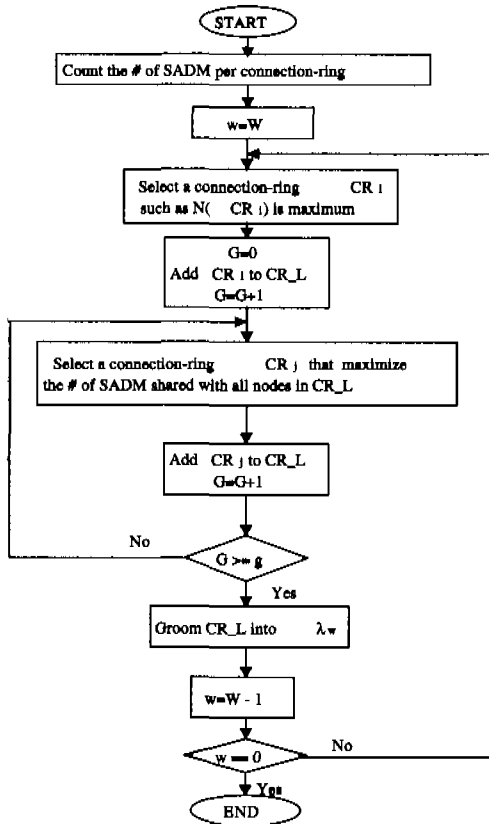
START

Count the # of SADM per connection-ring

w=W

Select a connection-ring CR i such as N( CR i) is maximum

G=0
Add CR i to CR_L
G=G+1

Select a connection-ring CR j that maximize the # of SADM shared with all nodes in CR_L

Add CR j to CR_L
G=G+1

No

G >= g

Yes

Groom CR_L into $\lambda_w$

w=W - 1

w == 0

No

Yes

END